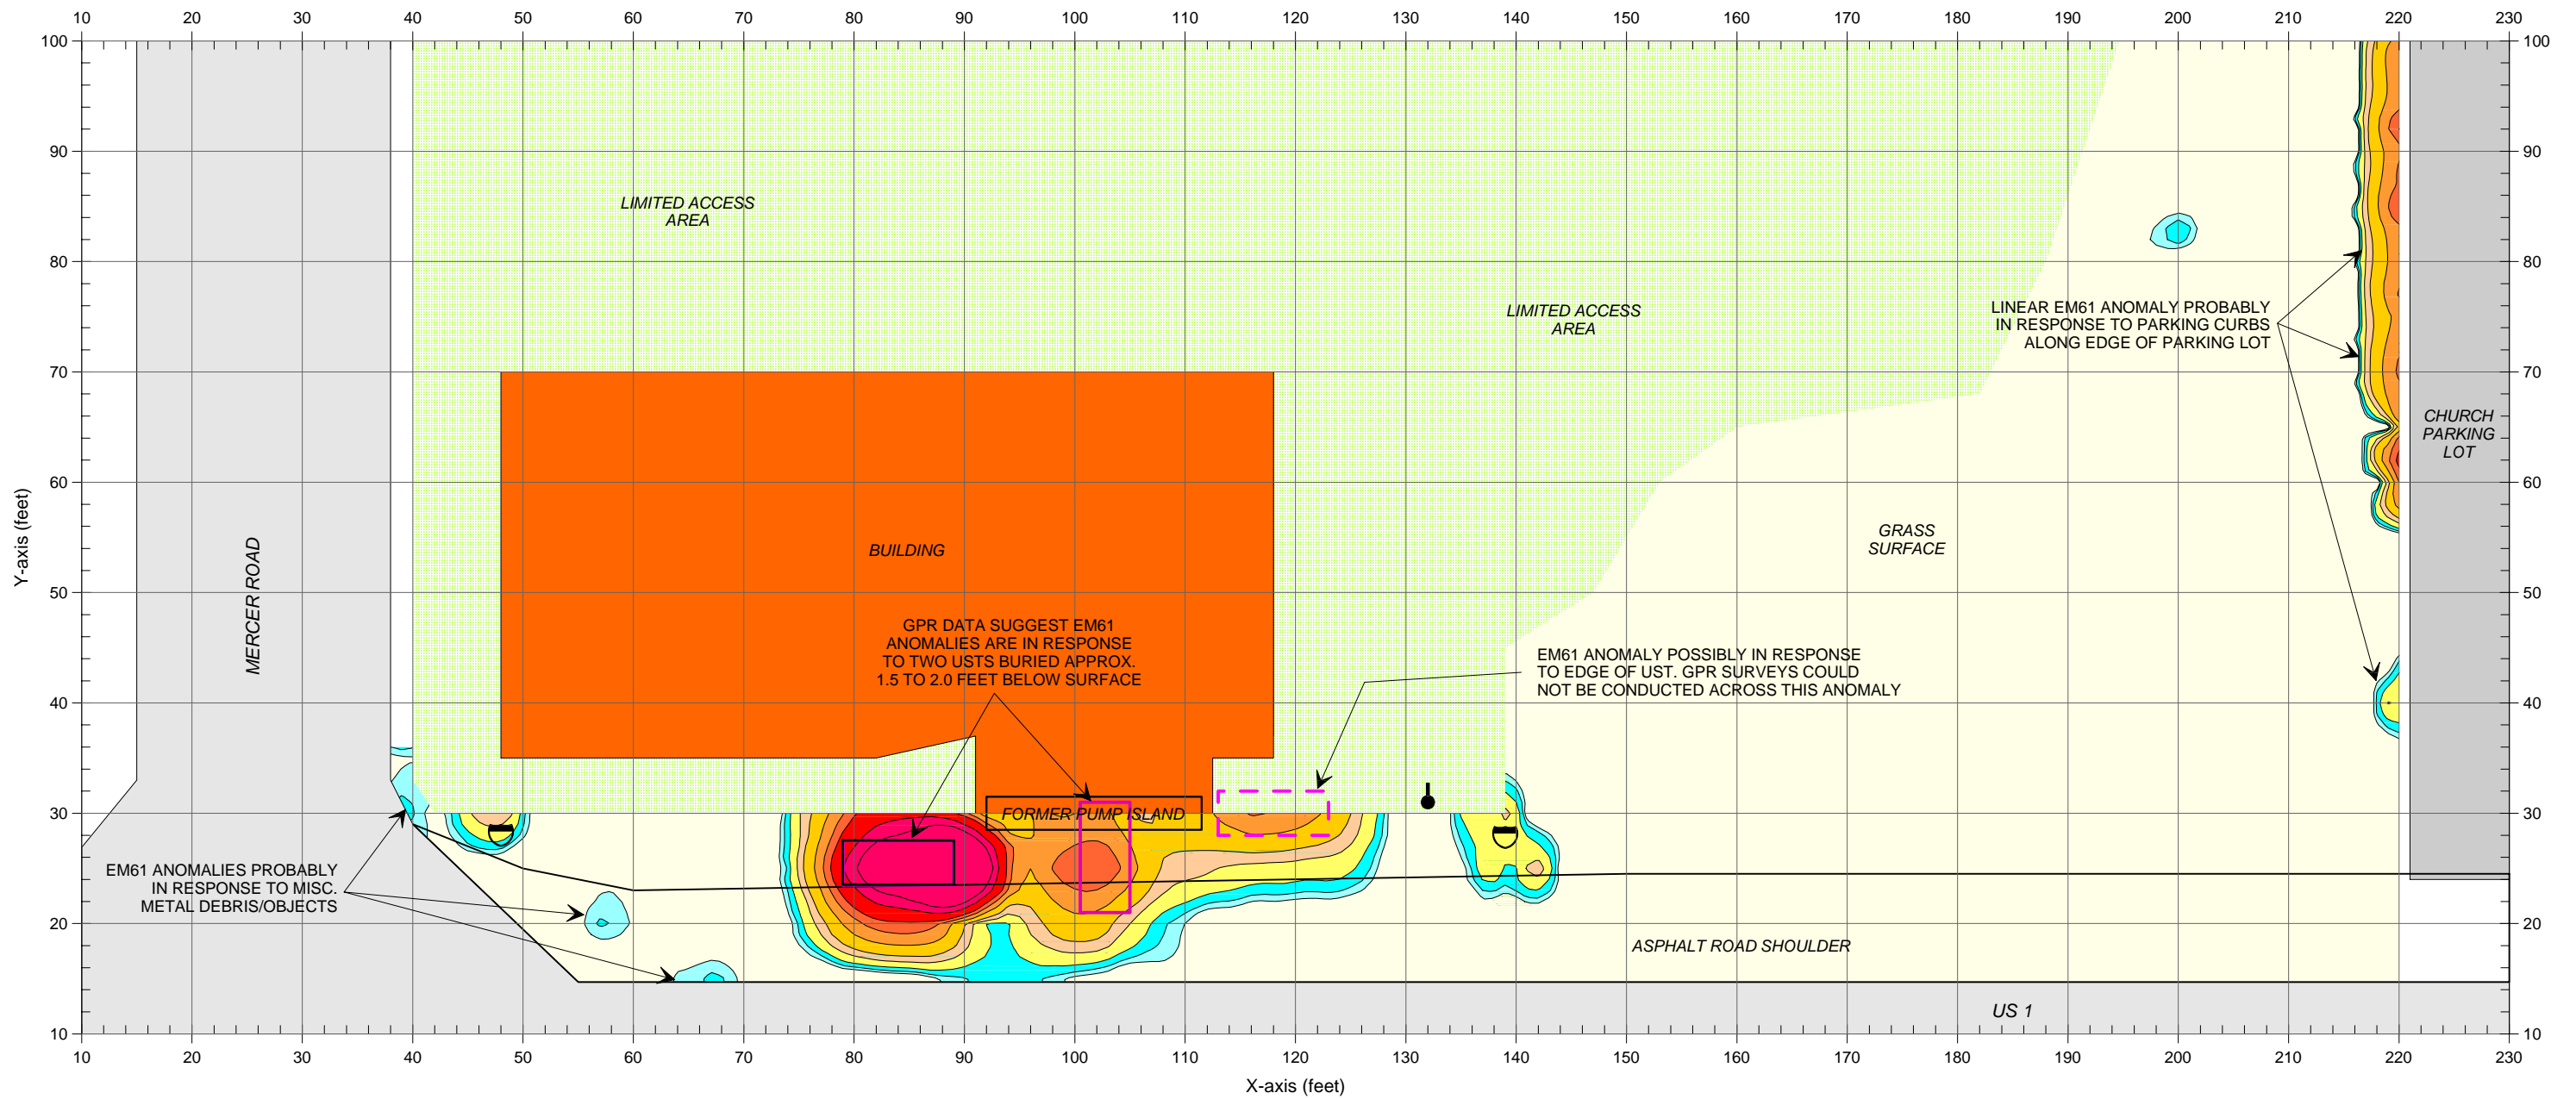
10 20 30 40 50 60 70 80 90 100 110 120 130 140 150 160 170 180 190 200 210 220 230

100
90
80
70
60
50
40
30
20
10

Y-axis (feet)

LIMITED ACCESS AREA

LIMITED ACCESS AREA

LINEAR EM61 ANOMALY PROBABLY IN RESPONSE TO PARKING CURBS ALONG EDGE OF PARKING LOT

CHURCH PARKING LOT

GRASS SURFACE

BUILDING

MERCER ROAD

GPR DATA SUGGEST EM61 ANOMALIES ARE IN RESPONSE TO TWO USTS BURIED APPROX. 1.5 TO 2.0 FEET BELOW SURFACE

EM61 ANOMALY POSSIBLY IN RESPONSE TO EDGE OF UST. GPR SURVEYS COULD NOT BE CONDUCTED ACROSS THIS ANOMALY

FORMER PUMP ISLAND

EM61 ANOMALIES PROBABLY IN RESPONSE TO MISC. METAL DEBRIS/OBJECTS

ASPHALT ROAD SHOULDER

US 1

100
90
80
70
60
50
40
30
20
10

10 20 30 40 50 60 70 80 90 100 110 120 130 140 150 160 170 180 190 200 210 220 230

X-axis (feet)